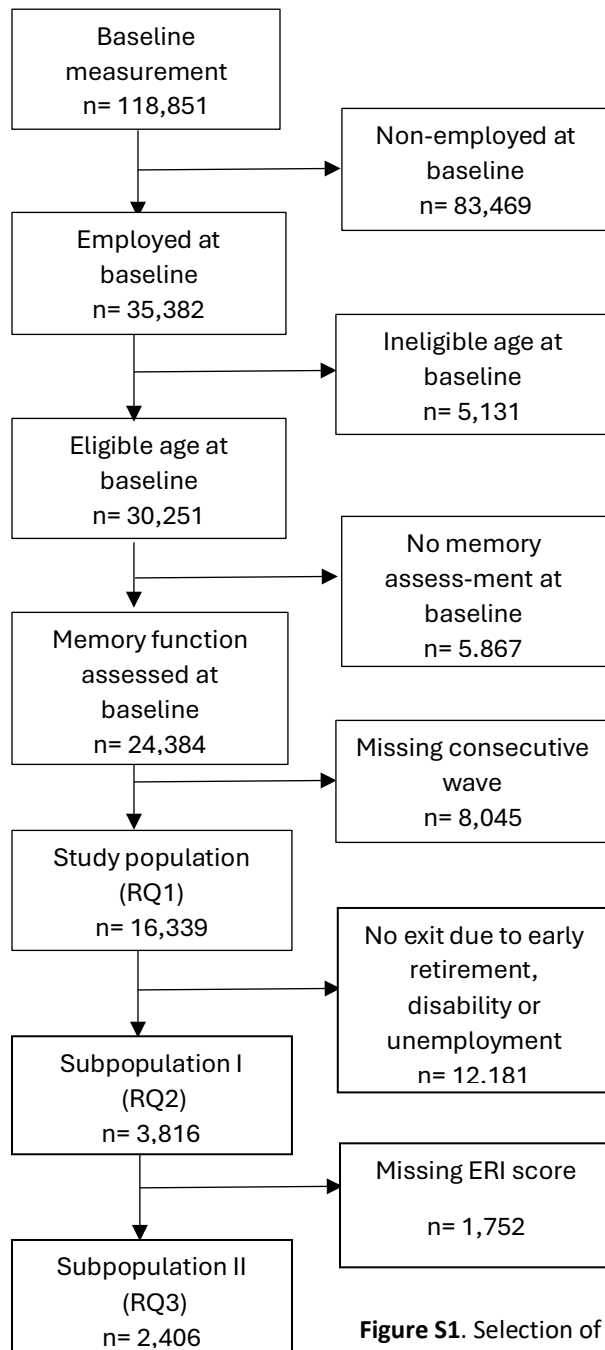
Baseline measurement
n= 118,851

Non-employed at baseline
n= 83,469

Employed at baseline
n= 35,382

Ineligible age at baseline
n= 5,131

Eligible age at baseline
n= 30,251

No memory assess-ment at baseline
n= 5.867

Memory function assessed at baseline
n= 24,384

Missing consecutive wave
n= 8,045

Study population (RQ1)
n= 16,339

No exit due to early retirement, disability or unemployment
n= 12.181

Subpopulation I (RQ2)
n= 3,816

Missing ERI score
n= 1,752

Subpopulation II (RQ3)
n= 2,406

**Figure S1**. Selection of